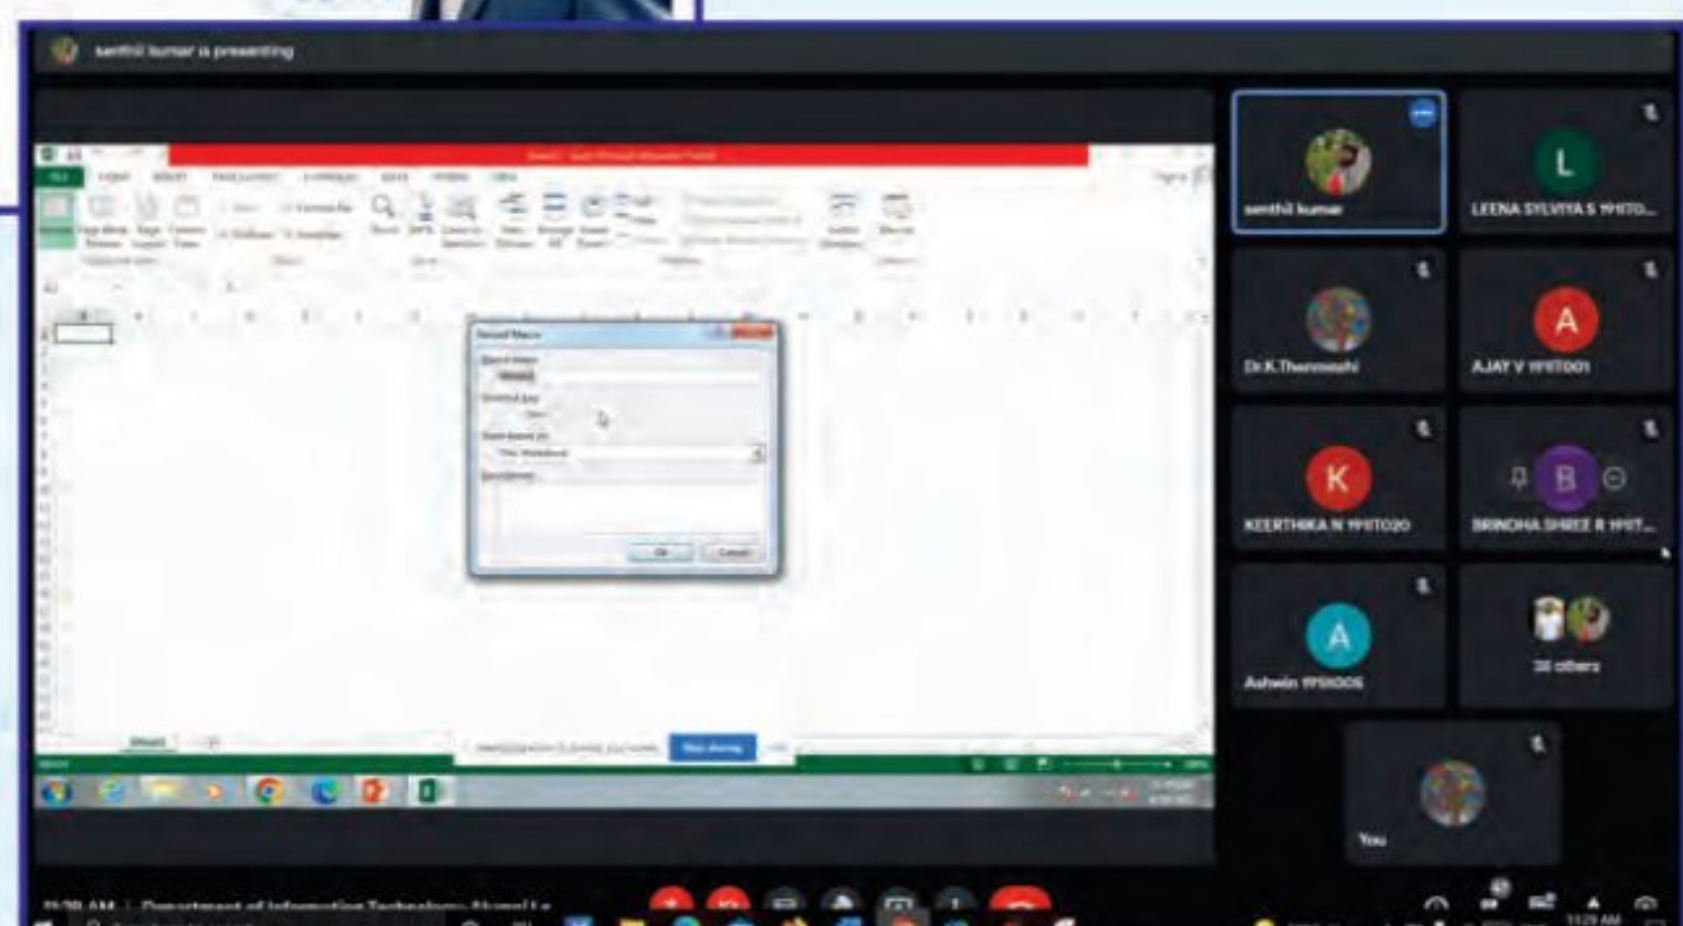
senthil kumar is presenting

Record Macro

OK

Cancel

Stop sharing

senthil kumar

LEENA SYLVIYA S 19ITO...

Dr.K.Thenmozhi

AJAY V 19IT001

KEERTHIKA N 19IT020

BRINDHA SHREE R 19IT...

Ashwin 19IS005

38 others

You

11:28 AM | Department of Information Technology Alumni Le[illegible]